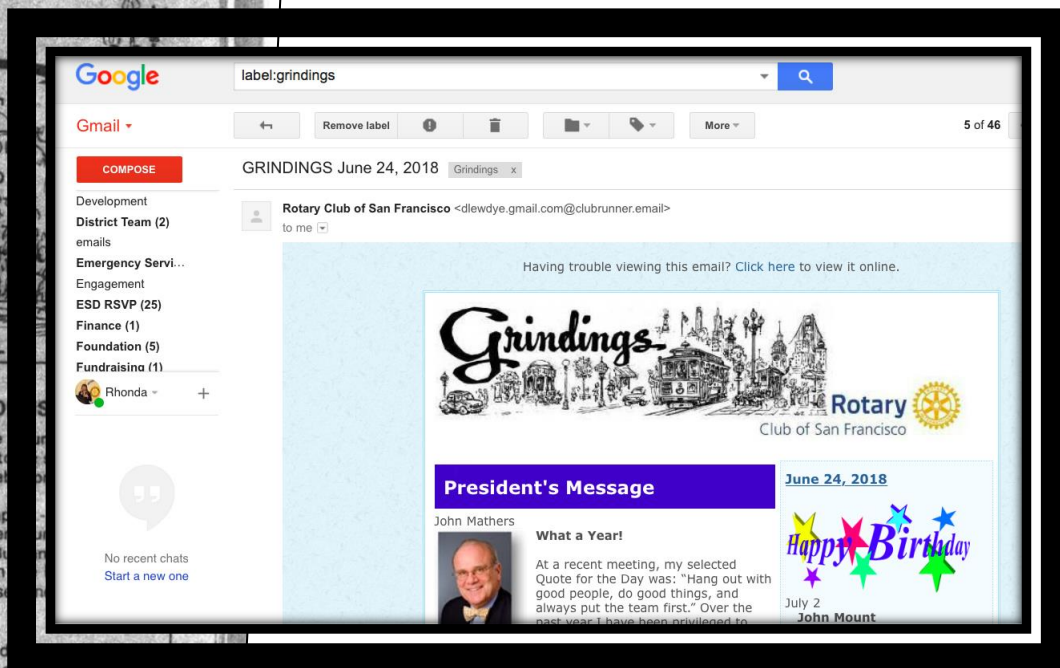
Google

label:grindings

Gmail

Remove label

More

5 of 46

COMPOSE

Development
District Team (2)
emails
Emergency Servi...
Engagement
ESD RSVP (25)
Finance (1)
Foundation (5)
Fundraising (1)

Rhonda

No recent chats
Start a new one

GRINDINGS June 24, 2018 Grindings x

Rotary Club of San Francisco <dlewdye.gmail.com@clubrunner.email>
to me

Having trouble viewing this email? Click here to view it online.

Grindings

Rotary
Club of San Francisco

President's Message

John Mathers

What a Year!

At a recent meeting, my selected Quote for the Day was: "Hang out with good people, do good things, and always put the team first." Over the past year I have been privileged to

June 24, 2018

Happy Birthday

July 2
John Mount